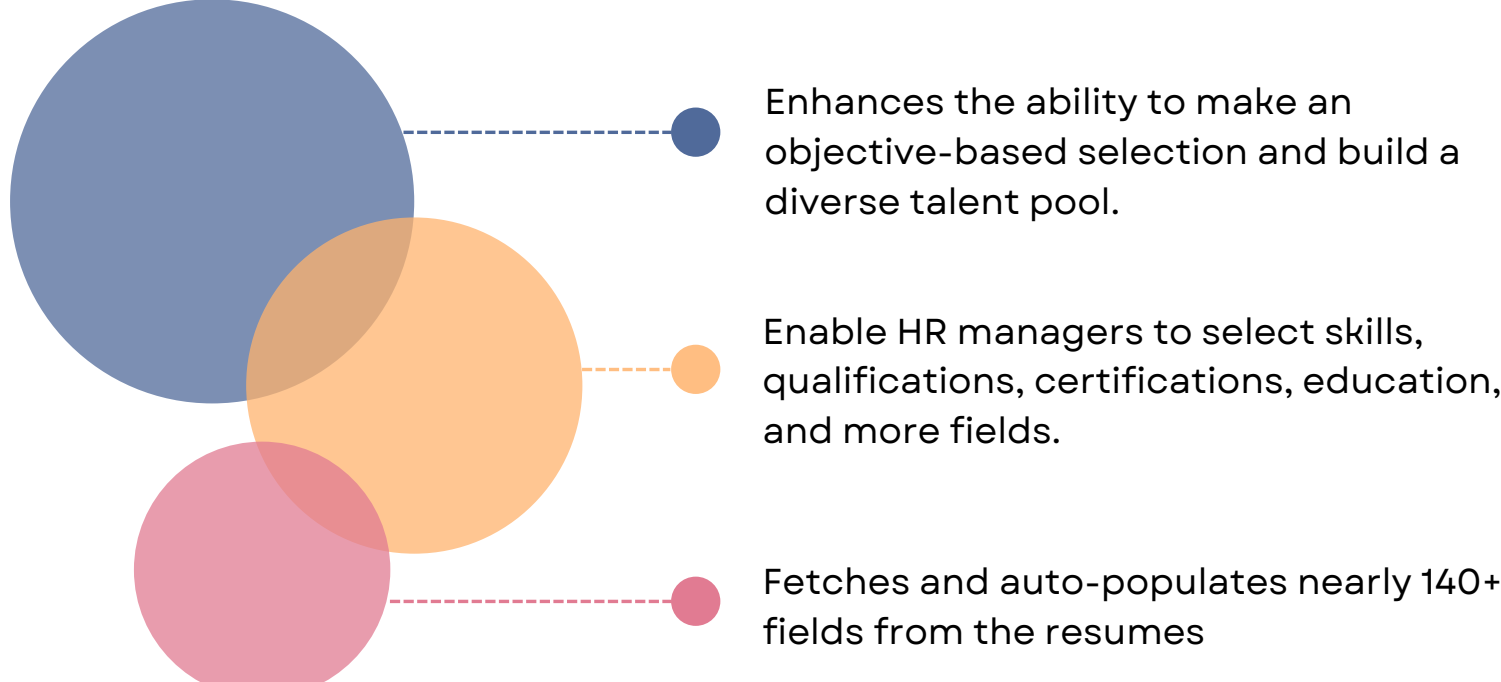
Enhances the ability to make an objective-based selection and build a diverse talent pool.

Enable HR managers to select skills, qualifications, certifications, education, and more fields.

Fetches and auto-populates nearly 140+ fields from the resumes